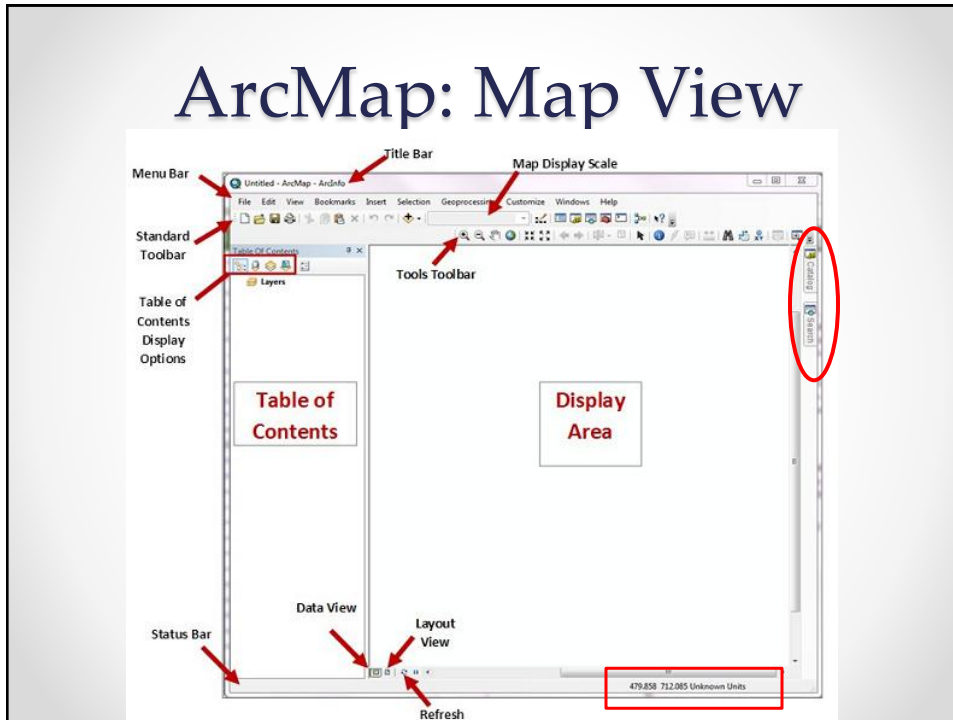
ArcMap: Map View

Title Bar

Menu Bar

Map Display Scale

Untitled - ArcMap - ArcInfo

File Edit View Bookmarks Insert Selection Geoprocessing Customize Windows Help

Standard Toolbar

Table Of Contents

Layers

Table of Contents Display Options

Tools Toolbar

Catalog

Search

Table of Contents

Display Area

Data View

Layout View

Status Bar

479.858 712.085 Unknown Units

Refresh